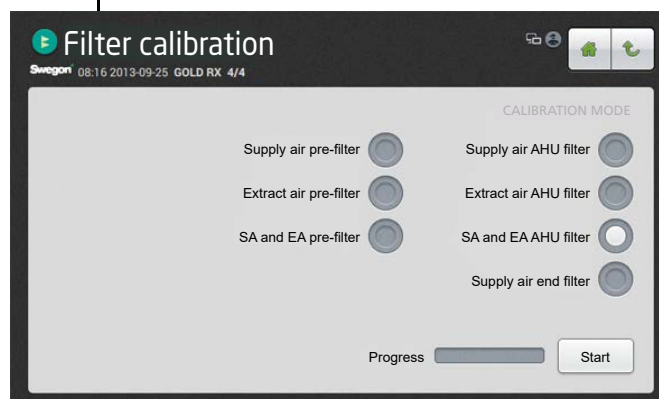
Filter calibration
Swegon 08:16 2013-09-25 GOLD RX 4/4

CALIBRATION MODE

Supply air pre-filter
Extract air pre-filter
SA and EA pre-filter

Supply air AHU filter
Extract air AHU filter
SA and EA AHU filter
Supply air end filter

Progress
Start